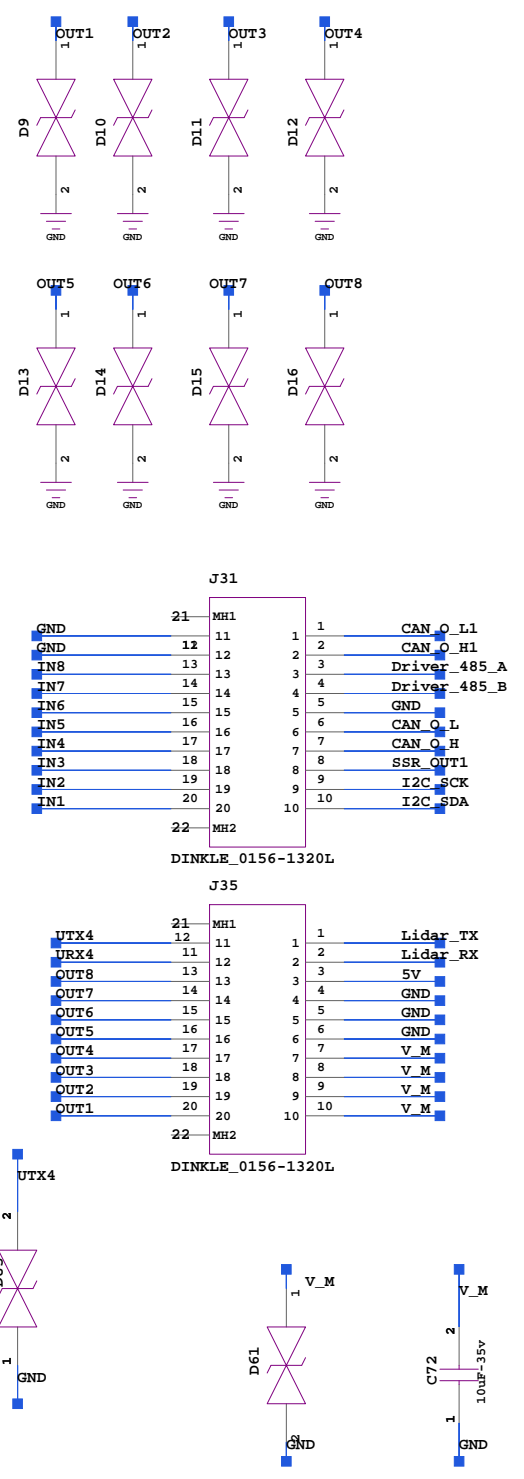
OUT1 OUT2 OUT3 OUT4
1 1 1 1
D9 D10 D11 D12
2 2 2 2
GND GND GND GND

OUT5 OUT6 OUT7 OUT8
1 1 1 1
D13 D14 D15 D16
2 2 2 2
GND GND GND GND

J31

| | | | | | |
|---|---|---|---|---|---|
| | 21 | MH1 | | | |
| GND | 11 | 11 | 1 | 1 | CAN_O_L1 |
| GND | 12 | 12 | 2 | 2 | CAN_O_H1 |
| IN8 | 13 | 13 | 3 | 3 | Driver_485_A |
| IN7 | 14 | 14 | 4 | 4 | Driver_485_B |
| IN6 | 15 | 15 | 5 | 5 | GND |
| IN5 | 16 | 16 | 6 | 6 | CAN_O_L |
| IN4 | 17 | 17 | 7 | 7 | CAN_O_H |
| IN3 | 18 | 18 | 8 | 8 | SSR_OUT1 |
| IN2 | 19 | 19 | 9 | 9 | I2C_SCK |
| IN1 | 20 | 20 | 10 | 10 | I2C_SDA |
| | 22 | MH2 | | | |

DINKLE_0156-1320L

J35

| | | | | | |
|---|---|---|---|---|---|
| | 21 | MH1 | | | |
| UTX4 | 12 | 11 | 1 | 1 | Lidar_TX |
| URX4 | 11 | 12 | 2 | 2 | Lidar_RX |
| OUT8 | 13 | 13 | 3 | 3 | 5V |
| OUT7 | 14 | 14 | 4 | 4 | GND |
| OUT6 | 15 | 15 | 5 | 5 | GND |
| OUT5 | 16 | 16 | 6 | 6 | GND |
| OUT4 | 17 | 17 | 7 | 7 | V_M |
| OUT3 | 18 | 18 | 8 | 8 | V_M |
| OUT2 | 19 | 19 | 9 | 9 | V_M |
| OUT1 | 20 | 20 | 10 | 10 | V_M |
| | 22 | MH2 | | | |

DINKLE_0156-1320L

UTX4
2
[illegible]
1
GND

V_M
1
D61
2
GND

V_M
2
C72
10uF-35v
1
GND